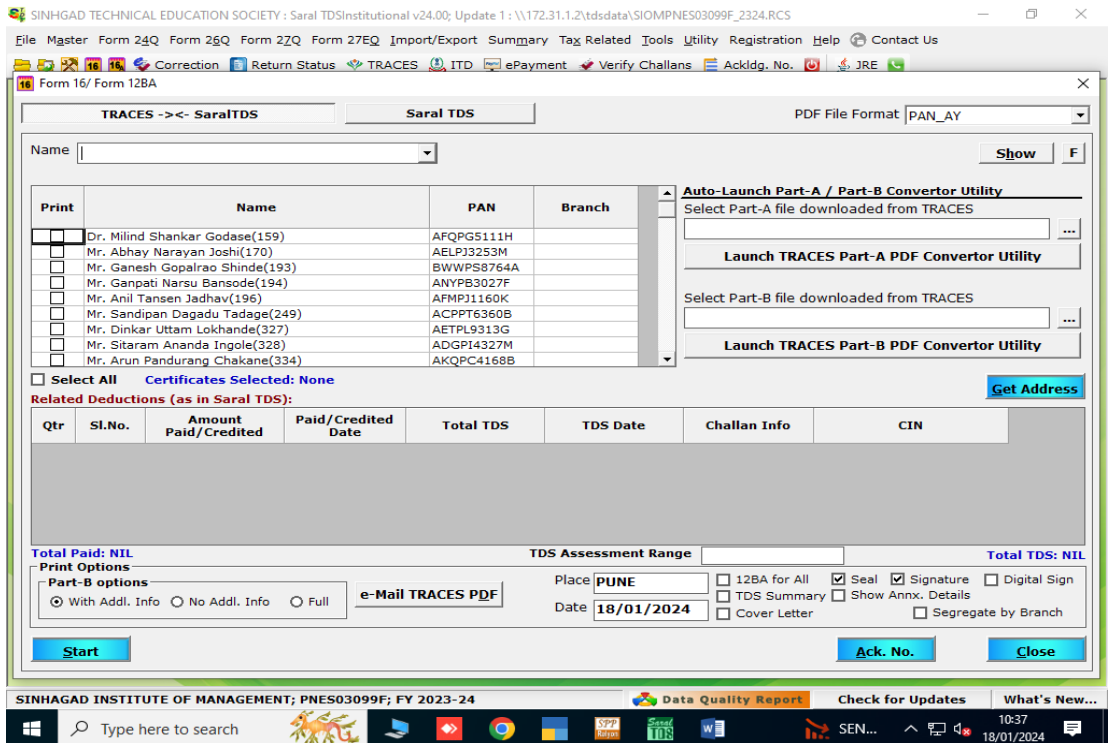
SINHGAD TECHNICAL EDUCATION SOCIETY : Saral TDSInstitutional v24.00; Update 1 : \\172.31.1.2\tdsdata\SIOMPNES03099F_2324.RCS

File Master Form 24Q Form 26Q Form 27Q Form 27EQ Import/Export Summary Tax Related Tools Utility Registration Help Contact Us

Correction Return Status TRACES ITD ePayment Verify Challans Ackldg. No. JRE

Form 16/ Form 12BA

TRACES -><- SaralTDS

Saral TDS

PDF File Format PAN_AY

Name

Show F

| Print | Name | PAN | Branch |
|---|---|---|---|
| ☐ | Dr. Milind Shankar Godase(159) | AFQPG5111H | |
| ☐ | Mr. Abhay Narayan Joshi(170) | AELPJ3253M | |
| ☐ | Mr. Ganesh Gopalrao Shinde(193) | BWWPS8764A | |
| ☐ | Mr. Ganpati Narsu Bansode(194) | ANYPB3027F | |
| ☐ | Mr. Anil Tansen Jadhav(196) | AFMPJ1160K | |
| ☐ | Mr. Sandipan Dagadu Tadage(249) | ACPPT6360B | |
| ☐ | Mr. Dinkar Uttam Lokhande(327) | AETPL9313G | |
| ☐ | Mr. Sitaram Ananda Ingole(328) | ADGPI4327M | |
| ☐ | Mr. Arun Pandurang Chakane(334) | AKQPC4168B | |

Auto-Launch Part-A / Part-B Convertor Utility

Select Part-A file downloaded from TRACES

...

Launch TRACES Part-A PDF Convertor Utility

Select Part-B file downloaded from TRACES

...

Launch TRACES Part-B PDF Convertor Utility

Select All Certificates Selected: None

Get Address

Related Deductions (as in Saral TDS):

| Qtr | Sl.No. | Amount Paid/Credited | Paid/Credited Date | Total TDS | TDS Date | Challan Info | CIN |
|---|---|---|---|---|---|---|---|

Total Paid: NIL TDS Assessment Range Total TDS: NIL

Print Options

Part-B options

With Addl. Info No Addl. Info Full

e-Mail TRACES PDF

Place PUNE

Date 18/01/2024

12BA for All Seal Signature Digital Sign

TDS Summary Show Annx. Details

Cover Letter Segregate by Branch

Start Ack. No. Close

SINHGAD INSTITUTE OF MANAGEMENT; PNES03099F; FY 2023-24 Data Quality Report Check for Updates What's New...

Type here to search SEN... 10:37 18/01/2024